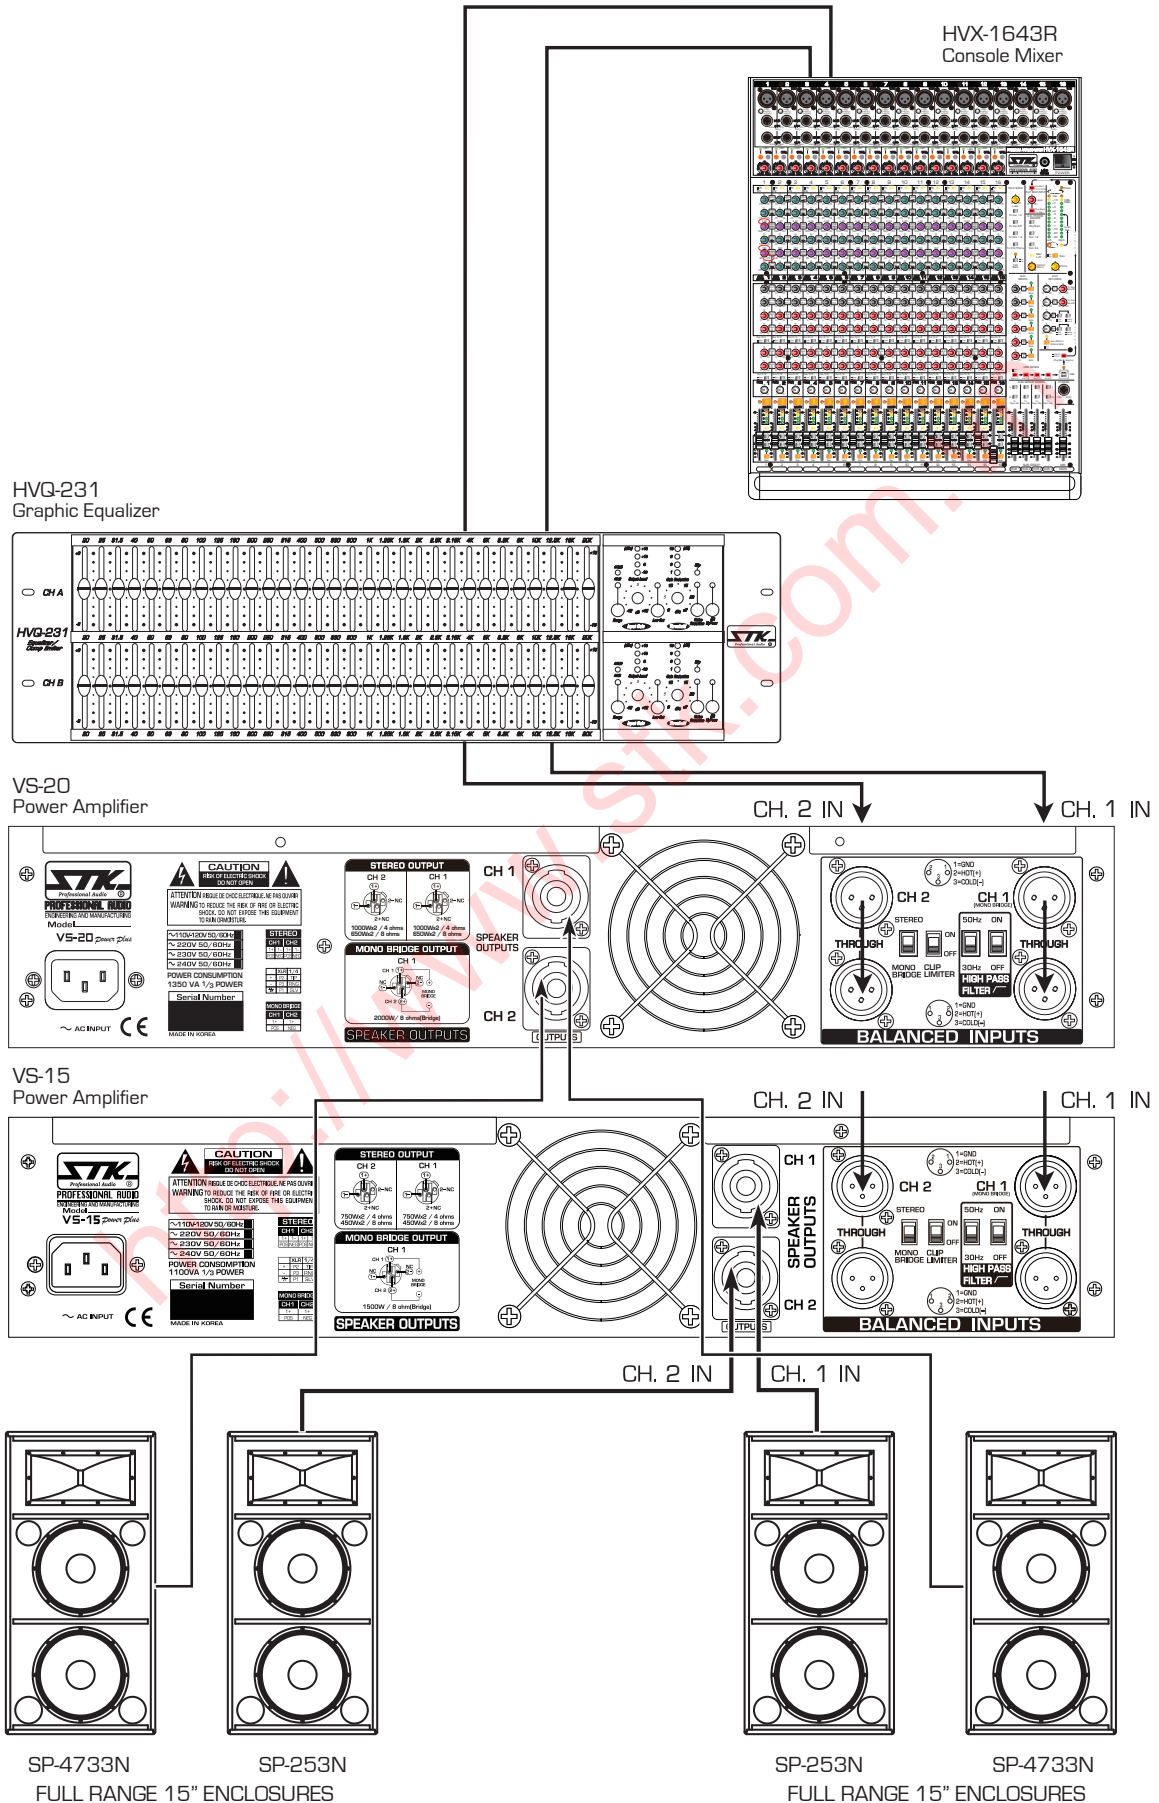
HVX-1643R
Console Mixer

HVQ-231
Graphic Equalizer

CH A
HVQ-231
CH B

VS-20
Power Amplifier

CH. 2 IN
CH. 1 IN

STK
PROFESSIONAL AUDIO
Model
VS-20
CAUTION
RISK OF ELECTRIC SHOCK DO NOT OPEN
ATTENTION
WARNING TO REDUCE THE RISK OF FIRE OR ELECTRIC SHOCK, DO NOT EXPOSE THIS EQUIPMENT TO RAIN OR MOISTURE.
~110V-120V 50/60Hz
~220V 50/60Hz
~230V 50/60Hz
~240V 50/60Hz
POWER CONSUMPTION
1350 VA 1/3 POWER
Serial Number
AC INPUT
CE
MADE IN KOREA

STEREO OUTPUT
CH 2
CH 1
1000Wx2 / 4 ohms
650Wx2 / 8 ohms
1000Wx2 / 4 ohms
650Wx2 / 8 ohms
MONO BRIDGE OUTPUT
CH 1
2000W / 8 ohms(Bridge)
SPEAKER OUTPUTS
CH 1
SPEAKER OUTPUTS
CH 2
OUTPUTS

1=GND
2=HOT(+)
3=COLD(-)
CH 2
CH 1
STEREO
50Hz ON
THROUGH
THROUGH
ON
OFF
MONO BRIDGE
CLIP LIMITER
30Hz OFF
HIGH PASS FILTER
1=GND
2=HOT(+)
3=COLD(-)
BALANCED INPUTS

VS-15
Power Amplifier

CH. 2 IN
CH. 1 IN

STK
PROFESSIONAL AUDIO
Model
VS-15
CAUTION
RISK OF ELECTRIC SHOCK DO NOT OPEN
ATTENTION
WARNING TO REDUCE THE RISK OF FIRE OR ELECTRIC SHOCK, DO NOT EXPOSE THIS EQUIPMENT TO RAIN OR MOISTURE.
~110V-120V 50/60Hz
~220V 50/60Hz
~230V 50/60Hz
~240V 50/60Hz
POWER CONSUMPTION
1100VA 1/3 POWER
Serial Number
AC INPUT
CE
MADE IN KOREA

STEREO OUTPUT
CH 2
CH 1
750Wx2 / 4 ohms
450Wx2 / 8 ohms
750Wx2 / 4 ohms
450Wx2 / 8 ohms
MONO BRIDGE OUTPUT
CH 1
1500W / 8 ohm(Bridge)
SPEAKER OUTPUTS

CH 1
SPEAKER OUTPUTS
CH 2
OUTPUTS

1=GND
2=HOT(+)
3=COLD(-)
CH 2
CH 1
STEREO
50Hz ON
THROUGH
THROUGH
ON
OFF
MONO BRIDGE
CLIP LIMITER
30Hz OFF
HIGH PASS FILTER
1=GND
2=HOT(+)
3=COLD(-)
BALANCED INPUTS

CH. 2 IN
CH. 1 IN

SP-4733N
SP-253N
FULL RANGE 15" ENCLOSURES

SP-253N
SP-4733N
FULL RANGE 15" ENCLOSURES

http://www.stk.com.